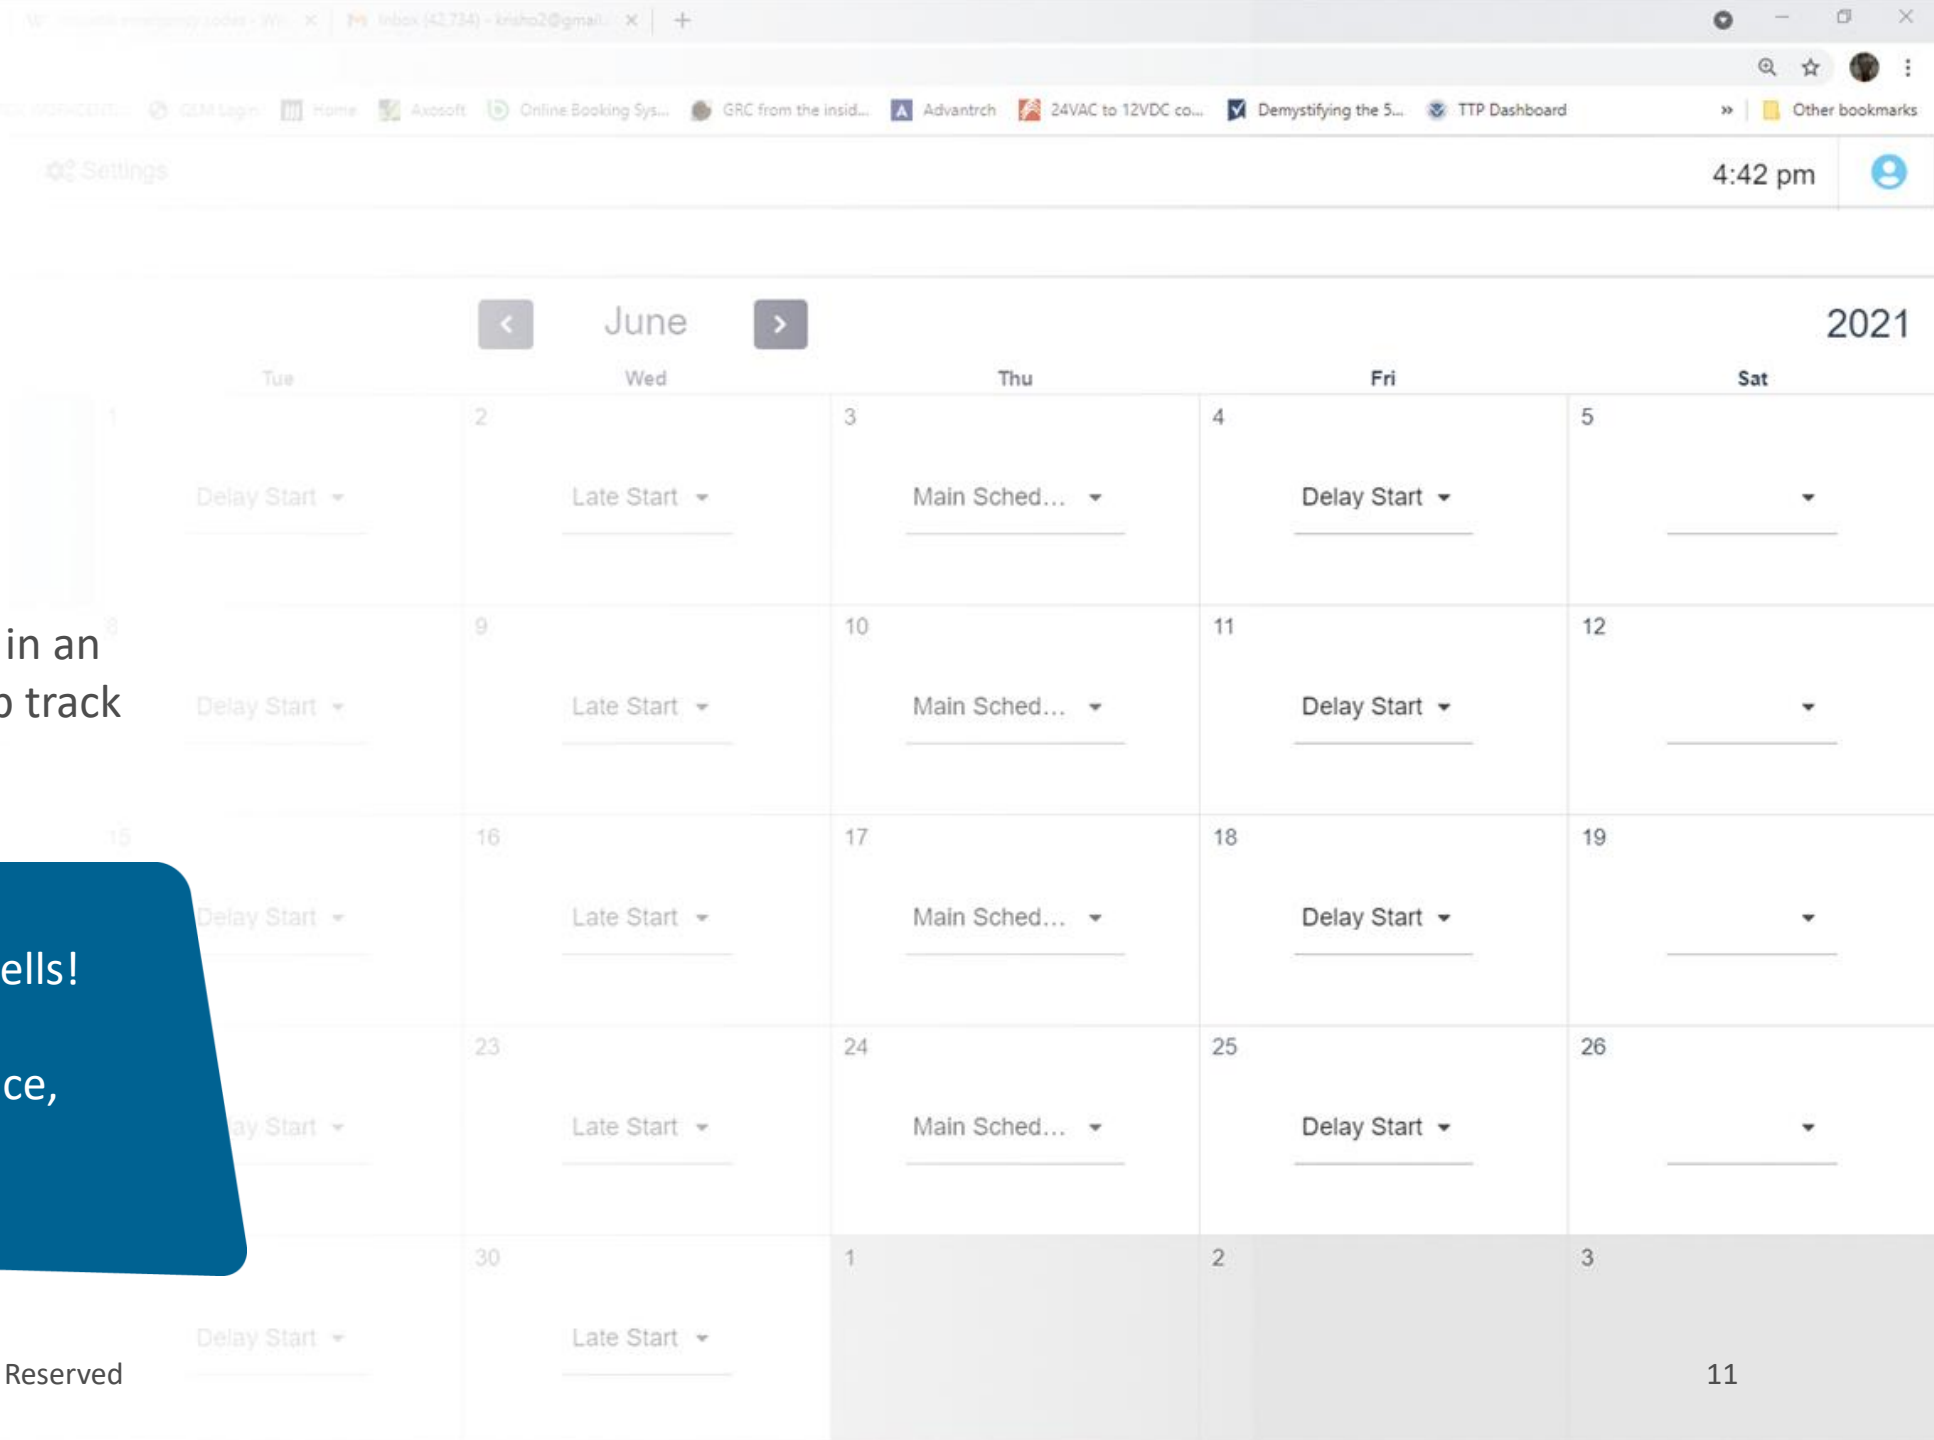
Online Booking Sys... GRC from the insid... Advantrch 24VAC to 12VDC co... Demystifying the 5... TTP Dashboard » Other bookmarks

Settings

4:42 pm

June

2021

| Tue | Wed | Thu | Fri | Sat |
|---|---|---|---|---|
| 1 Delay Start | 2 Late Start | 3 Main Sched... | 4 Delay Start | 5 |
| 8 Delay Start | 9 Late Start | 10 Main Sched... | 11 Delay Start | 12 |
| 15 Delay Start | 16 Late Start | 17 Main Sched... | 18 Delay Start | 19 |
| 22 Delay Start | 23 Late Start | 24 Main Sched... | 25 Delay Start | 26 |
| 29 Delay Start | 30 Late Start | 1 | 2 | 3 |

in an
track

ells!

ce,

Reserved

11